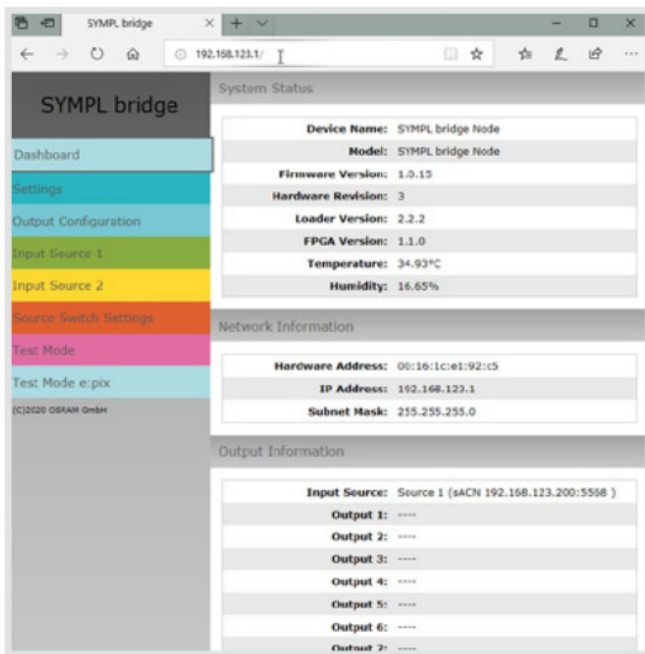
SYMPL bridge

192.168.123.1/

SYMPL bridge

Dashboard
Settings
Output Configuration
Input Source 1
Input Source 2
Source Switch Settings
Test Mode
Test Mode e:pix
(C)2020 OSRAM GmbH

System Status

| | |
|---|---|
| Device Name: | SYMPL bridge Node |
| Model: | SYMPL bridge Node |
| Firmware Version: | 1.0.15 |
| Hardware Revision: | 3 |
| Loader Version: | 2.2.2 |
| FPGA Version: | 1.1.0 |
| Temperature: | 34.93°C |
| Humidity: | 16.65% |

Network Information

| | |
|---|---|
| Hardware Address: | 00:16:1c:e1:92:c5 |
| IP Address: | 192.168.123.1 |
| Subnet Mask: | 255.255.255.0 |

Output Information

| | |
|---|---|
| Input Source: | Source 1 (sACN 192.168.123.200:5558 ) |
| Output 1: | ---- |
| Output 2: | ---- |
| Output 3: | ---- |
| Output 4: | ---- |
| Output 5: | ---- |
| Output 6: | ---- |
| Output 7: | ---- |